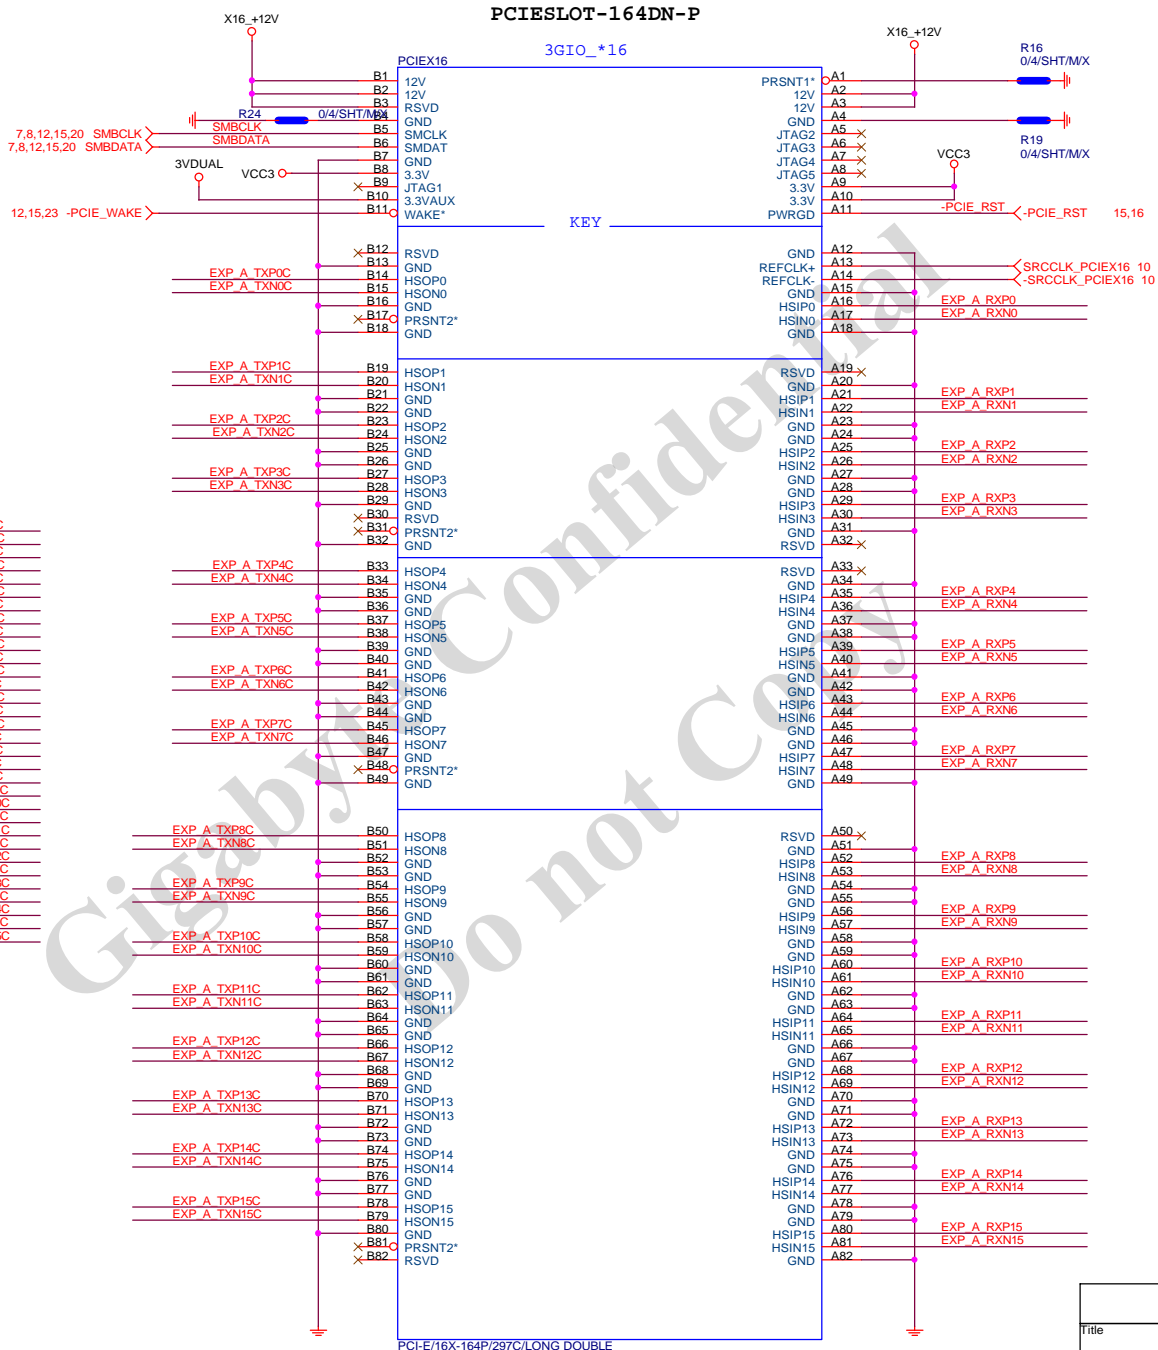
PCIESLOT-164DN-P

X16_+12V

3GIO_*16

PCIEX16

X16_+12V

R16
0/4/SHT/M/X

R24 0/4/SHT/M/X

7,8,12,15,20 SMBCLK
7,8,12,15,20 SMBDATA

SMBCLK
SMBDATA

R19
0/4/SHT/M/X

3VDUAL

VCC3

VCC3

12,15,23 -PCIE_WAKE

-PCIE_RST -PCIE_RST 15,16

KEY

B1 12V
B2 12V
B3 RSVD
B4 GND
B5 SMCLK
B6 SMDAT
B7 GND
B8 3.3V
B9 JTAG1
B10 3.3VAUX
B11 WAKE*

PRSNT1* A1
12V A2
12V A3
GND A4
JTAG2 A5
JTAG3 A6
JTAG4 A7
JTAG5 A8
3.3V A9
3.3V A10
PWRGD A11

B12 RSVD
B13 GND
EXP_A_TXP0C B14 HSOP0
EXP_A_TXN0C B15 HSON0
B16 GND
B17 PRSNT2*
B18 GND

GND A12
REFCLK+ A13 SRCCLK_PCIEX16 10
REFCLK- A14 -SRCCLK_PCIEX16 10
GND A15
HSIP0 A16 EXP_A_RXP0
HSIN0 A17 EXP_A_RXN0
GND A18

EXP_A_TXP1C B19 HSOP1
EXP_A_TXN1C B20 HSON1
B21 GND
B22 GND
EXP_A_TXP2C B23 HSOP2
EXP_A_TXN2C B24 HSON2
B25 GND
B26 GND
EXP_A_TXP3C B27 HSOP3
EXP_A_TXN3C B28 HSON3
B29 GND
B30 RSVD
B31 PRSNT2*
B32 GND

RSVD A19
GND A20
HSIP1 A21 EXP_A_RXP1
HSIN1 A22 EXP_A_RXN1
GND A23
GND A24
HSIP2 A25 EXP_A_RXP2
HSIN2 A26 EXP_A_RXN2
GND A27
GND A28
HSIP3 A29 EXP_A_RXP3
HSIN3 A30 EXP_A_RXN3
GND A31
RSVD A32

EXP_A_TXP4C B33 HSOP4
EXP_A_TXN4C B34 HSON4
B35 GND
B36 GND
EXP_A_TXP5C B37 HSOP5
EXP_A_TXN5C B38 HSON5
B39 GND
B40 GND
EXP_A_TXP6C B41 HSOP6
EXP_A_TXN6C B42 HSON6
B43 GND
B44 GND
EXP_A_TXP7C B45 HSOP7
EXP_A_TXN7C B46 HSON7
B47 GND
B48 PRSNT2*
B49 GND

RSVD A33
GND A34
HSIP4 A35 EXP_A_RXP4
HSIN4 A36 EXP_A_RXN4
GND A37
GND A38
HSIP5 A39 EXP_A_RXP5
HSIN5 A40 EXP_A_RXN5
GND A41
GND A42
HSIP6 A43 EXP_A_RXP6
HSIN6 A44 EXP_A_RXN6
GND A45
GND A46
HSIP7 A47 EXP_A_RXP7
HSIN7 A48 EXP_A_RXN7
GND A49

EXP_A_TXP8C B50 HSOP8
EXP_A_TXN8C B51 HSON8
B52 GND
B53 GND
EXP_A_TXP9C B54 HSOP9
EXP_A_TXN9C B55 HSON9
B56 GND
B57 GND
EXP_A_TXP10C B58 HSOP10
EXP_A_TXN10C B59 HSON10
B60 GND
B61 GND
EXP_A_TXP11C B62 HSOP11
EXP_A_TXN11C B63 HSON11
B64 GND
B65 GND
EXP_A_TXP12C B66 HSOP12
EXP_A_TXN12C B67 HSON12
B68 GND
B69 GND
EXP_A_TXP13C B70 HSOP13
EXP_A_TXN13C B71 HSON13
B72 GND
B73 GND
EXP_A_TXP14C B74 HSOP14
EXP_A_TXN14C B75 HSON14
B76 GND
B77 GND
EXP_A_TXP15C B78 HSOP15
EXP_A_TXN15C B79 HSON15
B80 GND
B81 PRSNT2*
B82 RSVD

RSVD A50
GND A51
HSIP8 A52 EXP_A_RXP8
HSIN8 A53 EXP_A_RXN8
GND A54
GND A55
HSIP9 A56 EXP_A_RXP9
HSIN9 A57 EXP_A_RXN9
GND A58
GND A59
HSIP10 A60 EXP_A_RXP10
HSIN10 A61 EXP_A_RXN10
GND A62
GND A63
HSIP11 A64 EXP_A_RXP11
HSIN11 A65 EXP_A_RXN11
GND A66
GND A67
HSIP12 A68 EXP_A_RXP12
HSIN12 A69 EXP_A_RXN12
GND A70
GND A71
HSIP13 A72 EXP_A_RXP13
HSIN13 A73 EXP_A_RXN13
GND A74
GND A75
HSIP14 A76 EXP_A_RXP14
HSIN14 A77 EXP_A_RXN14
GND A78
GND A79
HSIP15 A80 EXP_A_RXP15
HSIN15 A81 EXP_A_RXN15
GND A82

PCI-E/16X-164P/297C/LONG DOUBLE

Title

Gigabyte Confidential
Do not Copy